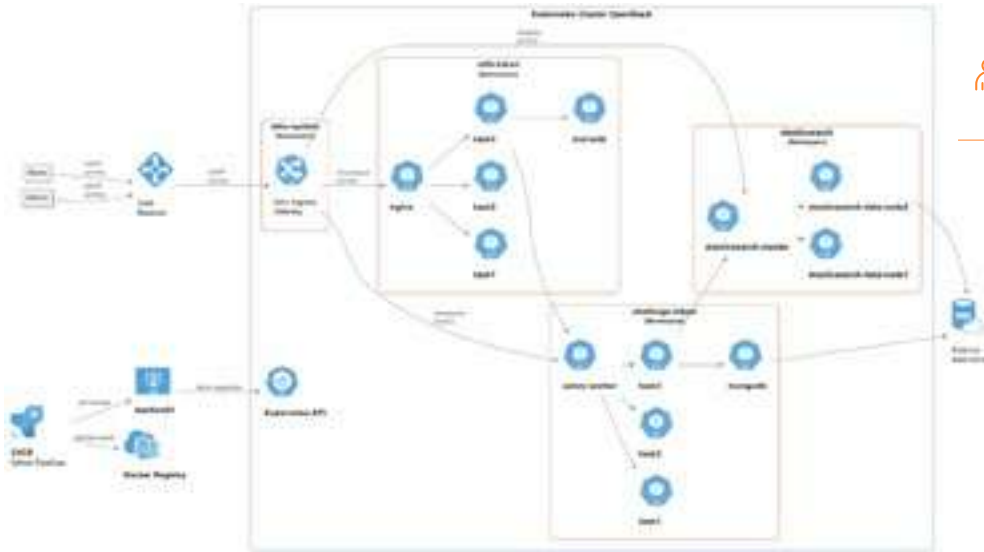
Kubernetes Cluster OpenStack

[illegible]

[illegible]

Load Balancer

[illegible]

Istio Ingress Gateway

nginx

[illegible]

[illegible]

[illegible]

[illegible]

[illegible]

elasticsearch-master

elasticsearch-data-node0

elasticsearch-data-node1

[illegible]

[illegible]

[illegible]

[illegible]

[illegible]

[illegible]

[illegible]

CI/CD
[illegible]

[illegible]

Docker Registry

Kubernetes API

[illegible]